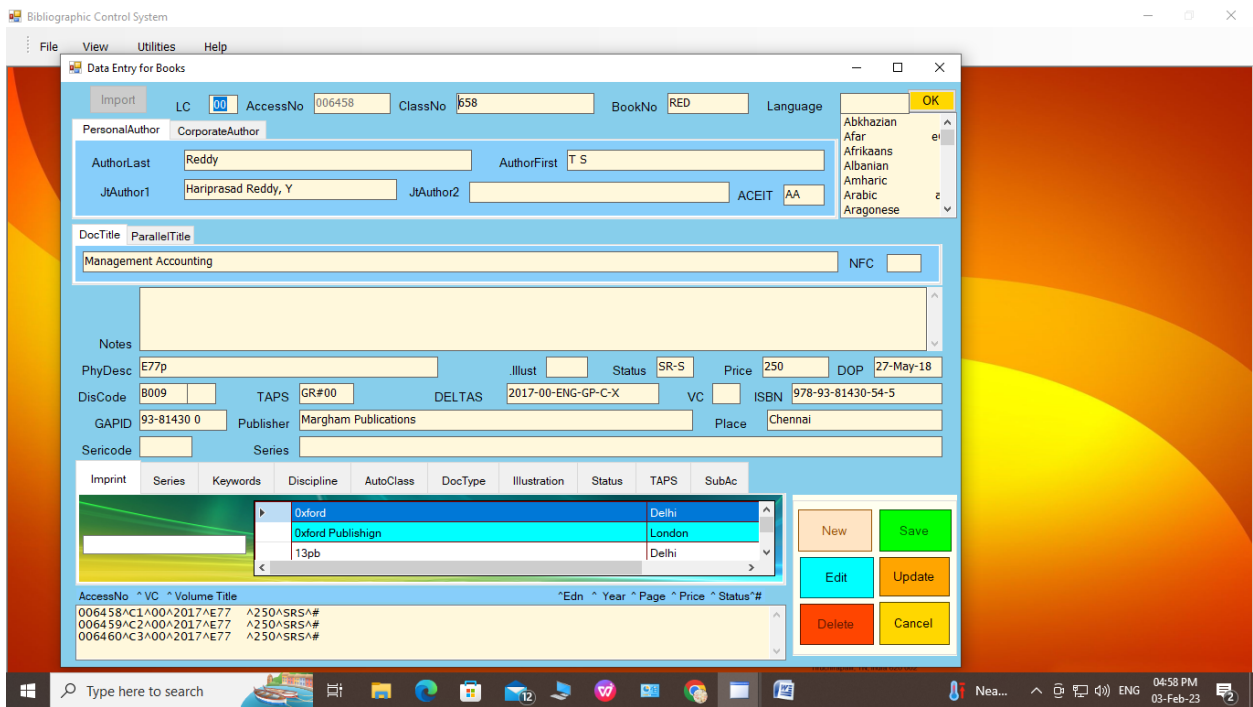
Bibliographic Control System

File View Utilities Help

Data Entry for Books

Import LC 00 AccessNo 006458 ClassNo 658 BookNo RED Language OK

Abkhazian
Afar
Afrikaans
Albanian
Amharic
Arabic
Aragonese

PersonalAuthor CorporateAuthor

AuthorLast Reddy AuthorFirst T S

JtAuthor1 Hariprasad Reddy, Y JtAuthor2 ACEIT AA

DocTitle ParallelTitle

Management Accounting NFC

Notes

PhyDesc E77p .Illust Status SR-S Price 250 DOP 27-May-18

DisCode B009 TAPS GR#00 DELTAS 2017-00-ENG-GP-C-X VC ISBN 978-93-81430-54-5

GAPID 93-81430 0 Publisher Margham Publications Place Chennai

Sericode Series

Imprint Series Keywords Discipline AutoClass DocType Illustration Status TAPS SubAc

| | | |
|---|---|---|
| ▶ | 0xford | Delhi |
| | 0xford Publishign | London |
| | 13pb | Delhi |

New Save
Edit Update
Delete Cancel

AccessNo ^VC ^Volume Title ^Edn ^ Year ^Page ^ Price ^Status^#

006458^C1^00^2017^E77 ^250^SRS^#
006459^C2^00^2017^E77 ^250^SRS^#
006460^C3^00^2017^E77 ^250^SRS^#

Type here to search

Nea... ENG 04:58 PM 03-Feb-23